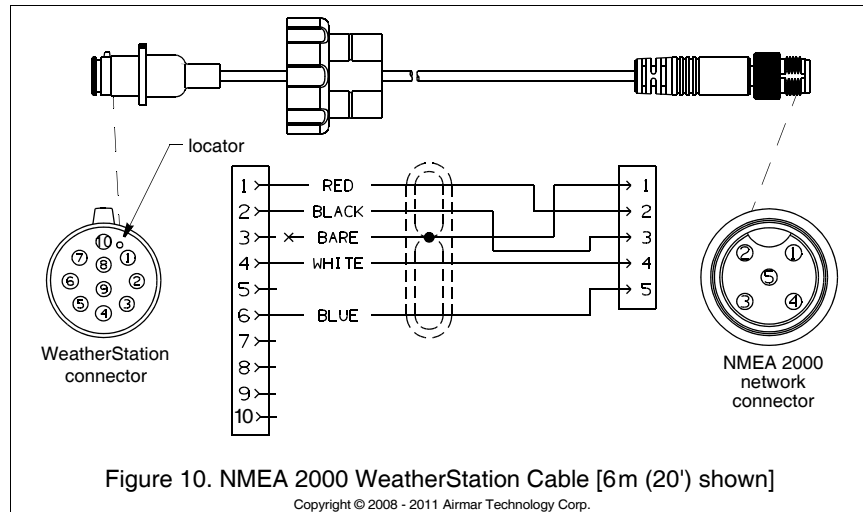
locator

10
8
1
7
2
6
9
5
3
4

WeatherStation connector

1
2
3
4
5
6
7
8
9
10

RED
BLACK
BARE
WHITE
BLUE

1
2
3
4
5

2
1
5
3
4

NMEA 2000 network connector

Figure 10. NMEA 2000 WeatherStation Cable [6m (20') shown]

Copyright © 2008 - 2011 Airmar Technology Corp.